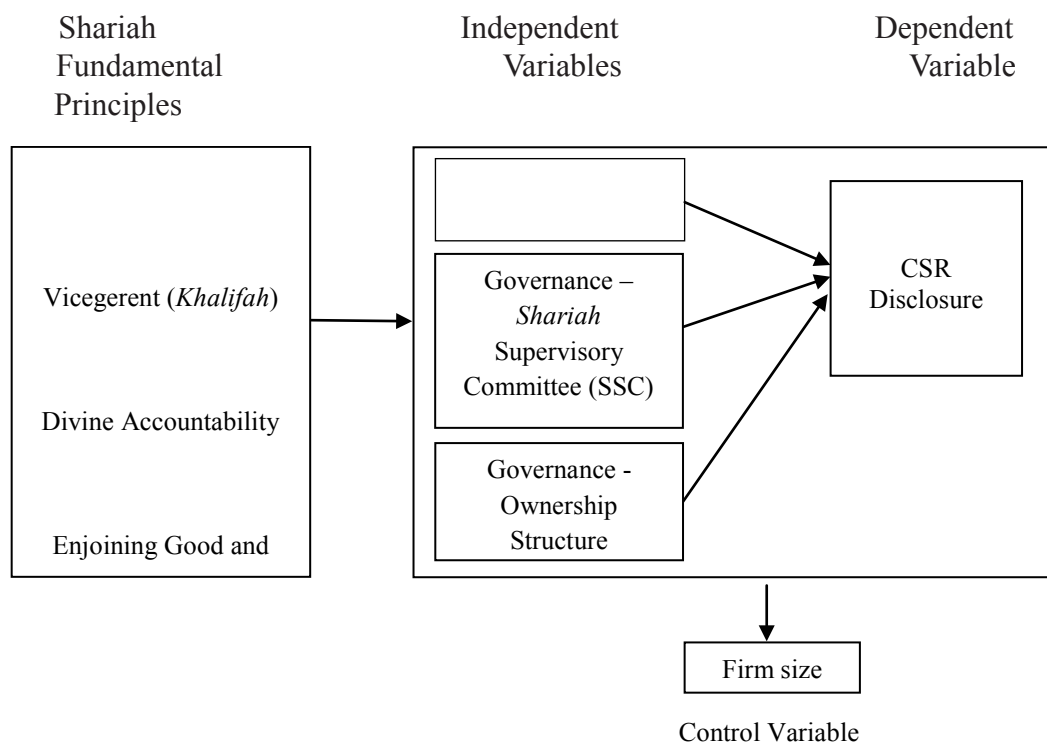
Shariah Fundamental Principles

Independent Variables

Dependent Variable

Vicegerent (*Khalifah*)

Divine Accountability

Enjoining Good and

Governance – *Shariah* Supervisory Committee (SSC)

Governance - Ownership Structure

CSR Disclosure

Firm size

Control Variable